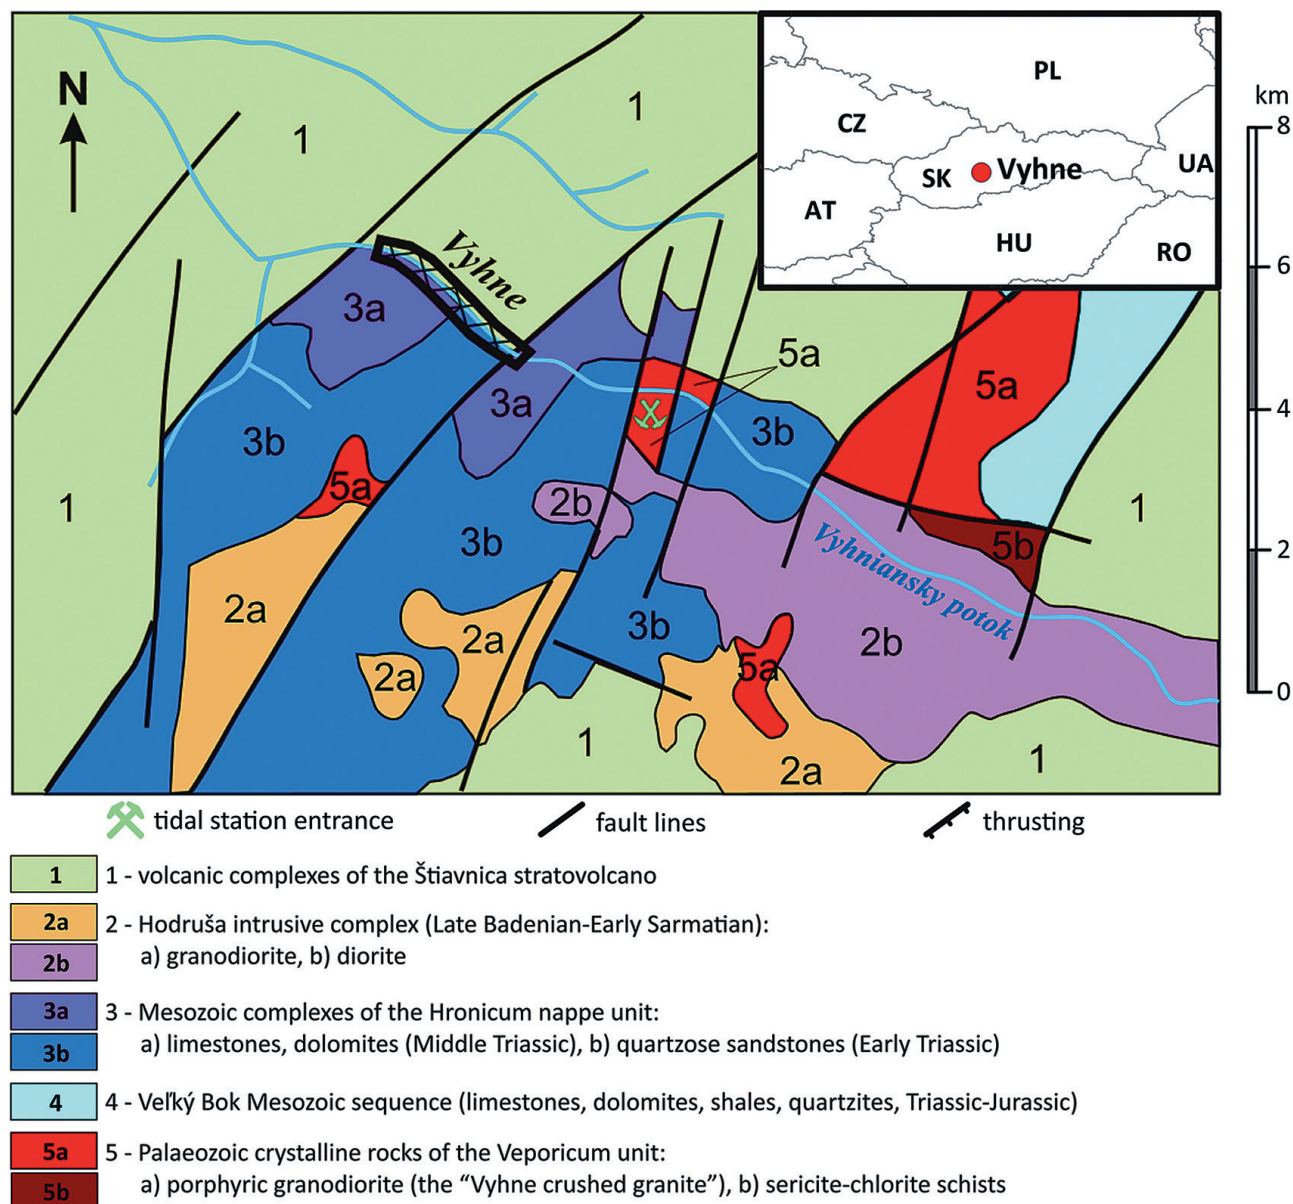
N

1

1

Vyhne

3a

3a

3b

5a

2a

3b

2b

3b

2a

2a

3b

5a

5a

5a

3b

2b

5b

Vyhniansky potok

1

1

1

1

2a

PL

CZ

SK

Vyhne

UA

AT

HU

RO

km

8

6

4

2

0

tidal station entrance

fault lines

thrusting

1 | 1 - volcanic complexes of the Štiavnica stratovolcano

2a
2b | 2 - Hodruša intrusive complex (Late Badenian-Early Sarmatian): a) granodiorite, b) diorite

3a
3b | 3 - Mesozoic complexes of the Hronicum nappe unit: a) limestones, dolomites (Middle Triassic), b) quartzose sandstones (Early Triassic)

4 | 4 - Veľký Bok Mesozoic sequence (limestones, dolomites, shales, quartzites, Triassic-Jurassic)

5a
5b | 5 - Palaeozoic crystalline rocks of the Veporicum unit: a) porphyric granodiorite (the "Vyhne crushed granite"), b) sericite-chlorite schists